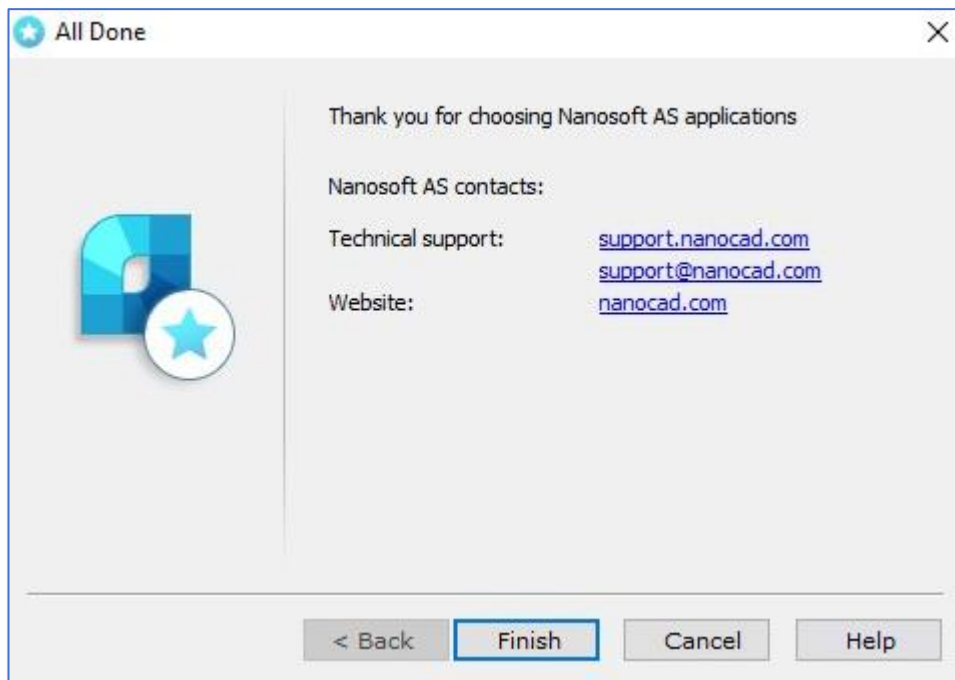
All Done

×

Thank you for choosing Nanosoft AS applications

Nanosoft AS contacts:

| | |
|---|---|
| Technical support: | support.nanocad.com |
| | support@nanocad.com |
| Website: | nanocad.com |

< Back

Finish

Cancel

Help